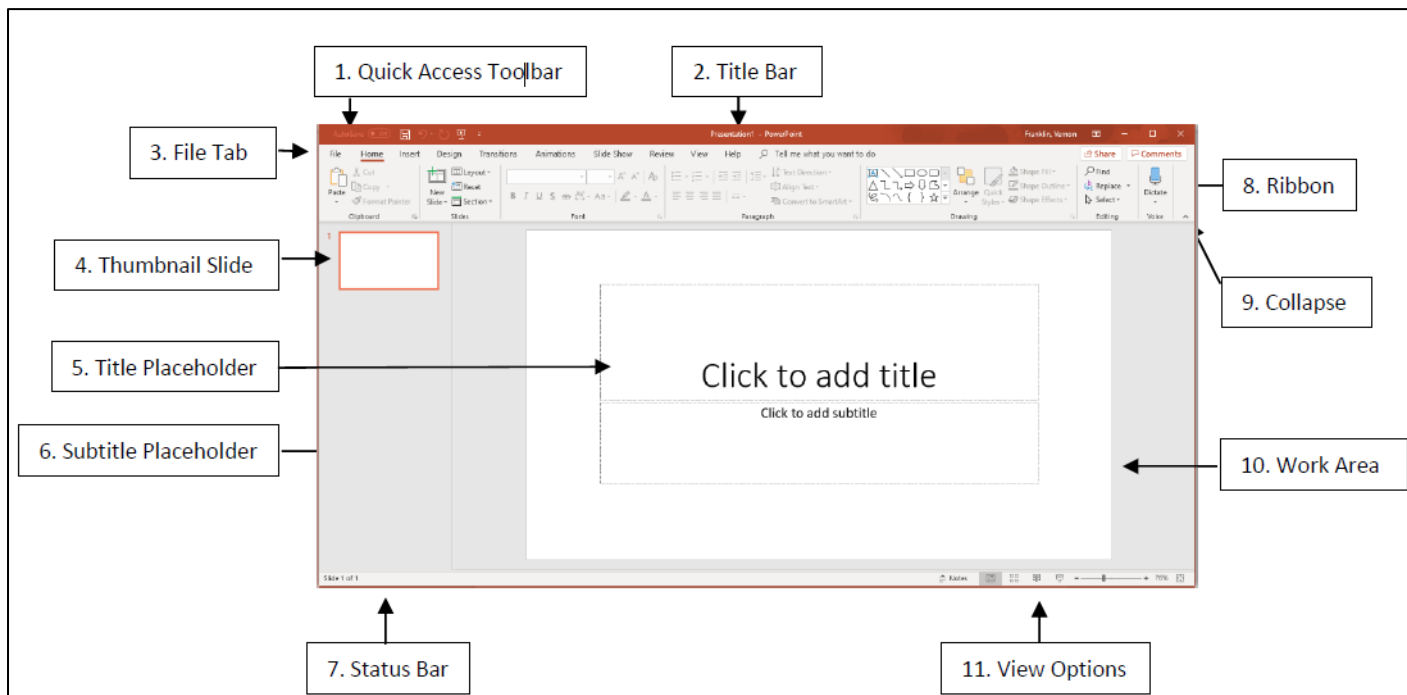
1. Quick Access Toolbar

2. Title Bar

3. File Tab

AutoSave Off

Presentation1 - PowerPoint

Franklin, Vernon

File Home Insert Design Transitions Animations Slide Show Review View Help Tell me what you want to do

Share Comments

Paste Cut Copy Format Painter Clipboard

New Slide Layout Reset Section Slides

Font

Paragraph

Text Direction Align Text Convert to SmartArt

Arrange Quick Styles Shape Fill Shape Outline Shape Effects Drawing

Find Replace Select Editing

Dictate Voice

8. Ribbon

4. Thumbnail Slide

1

9. Collapse

5. Title Placeholder

Click to add title

Click to add subtitle

6. Subtitle Placeholder

10. Work Area

Slide 1 of 1

Notes

76%

7. Status Bar

11. View Options